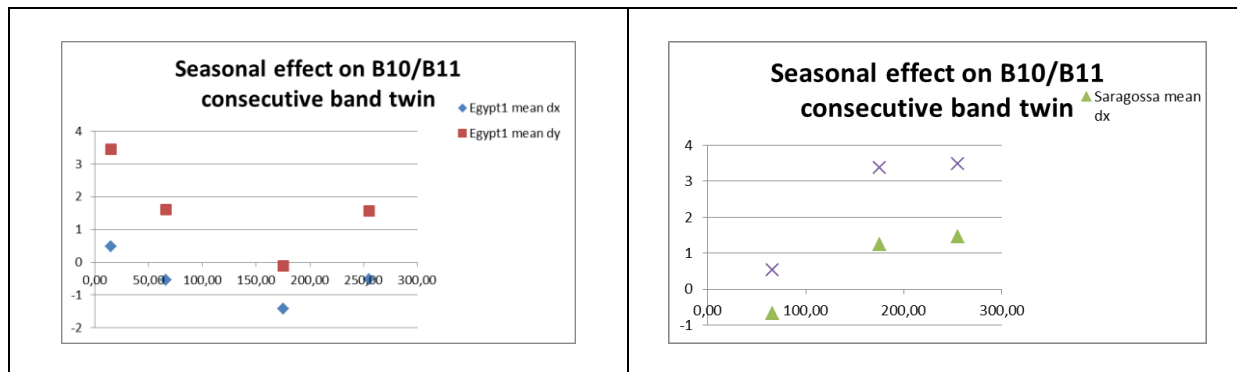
Seasonal effect on B10/B11 consecutive band twin

Egypt1 mean dx
Egypt1 mean dy

4
3
2
1
0
-1
-2

0,00 50,00 100,00 150,00 200,00 250,00 300,00

Seasonal effect on B10/B11 consecutive band twin

Saragossa mean dx

4
3
2
1
0
-1

0,00 100,00 200,00 300,00